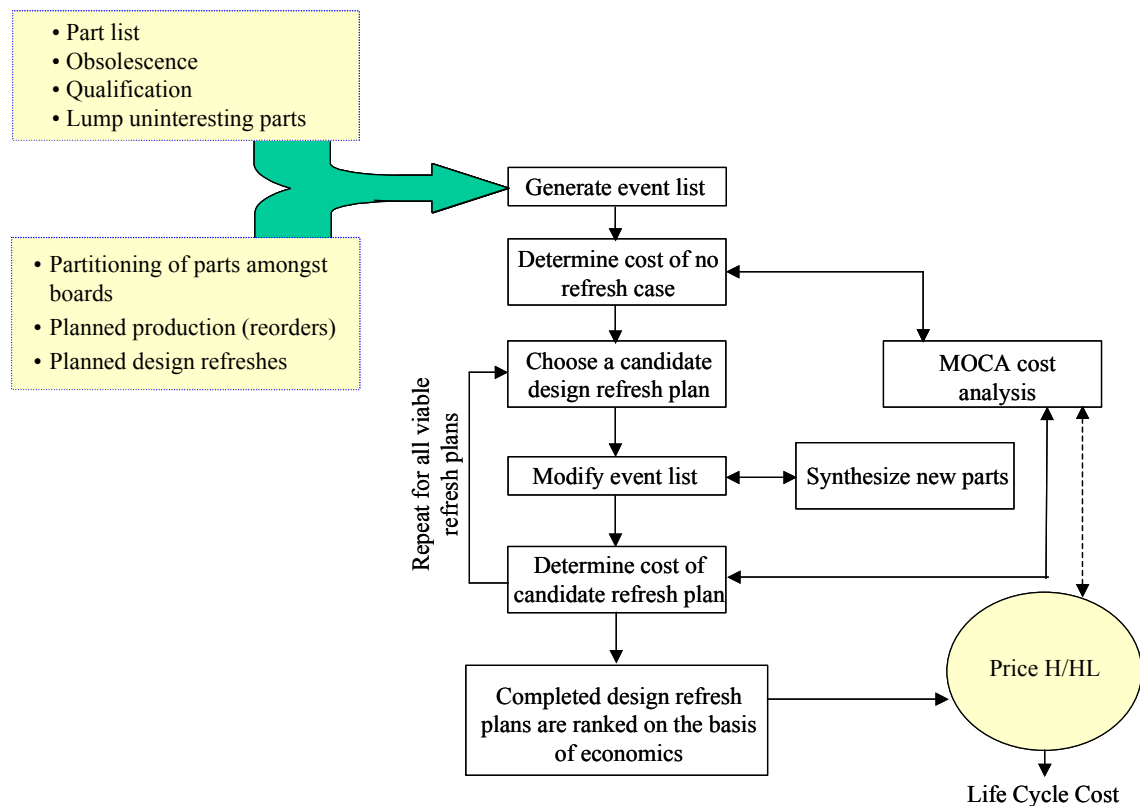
• Part list
• Obsolescence
• Qualification
• Lump uninteresting parts

• Partitioning of parts amongst boards
• Planned production (reorders)
• Planned design refreshes

Generate event list

Determine cost of no refresh case

Choose a candidate design refresh plan

Modify event list

Synthesize new parts

Determine cost of candidate refresh plan

Repeat for all viable refresh plans

MOCA cost analysis

Completed design refresh plans are ranked on the basis of economics

Price H/HL

Life Cycle Cost